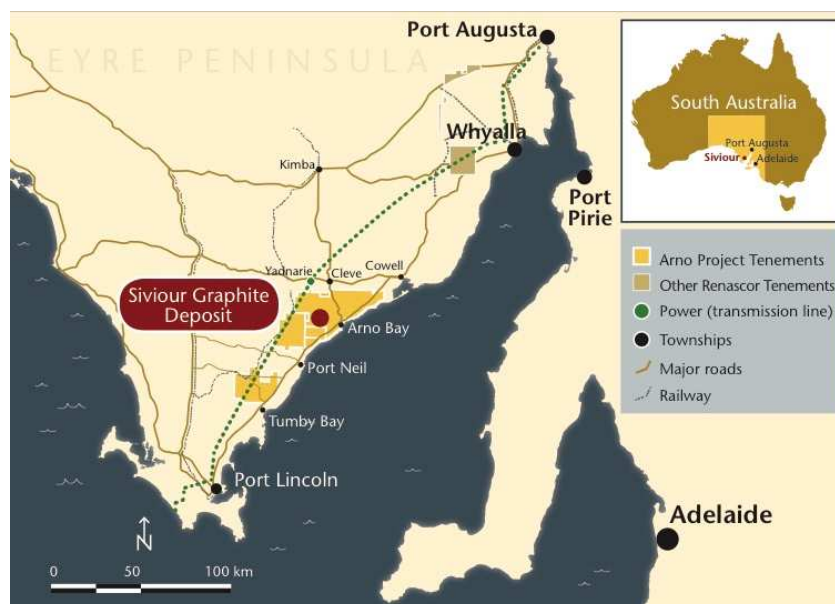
EYRE PENINSULA

Port Augusta

Whyalla

Kimba

Port Pirie

Yadnarie

Cleve

Cowell

Siviour Graphite Deposit

Arno Bay

Port Neil

Tumby Bay

Port Lincoln

Adelaide

N

0 50 100 km

South Australia

Port Augusta

Siviour

Adelaide

Arno Project Tenements

Other Renascor Tenements

Power (transmission line)

Townships

Major roads

Railway